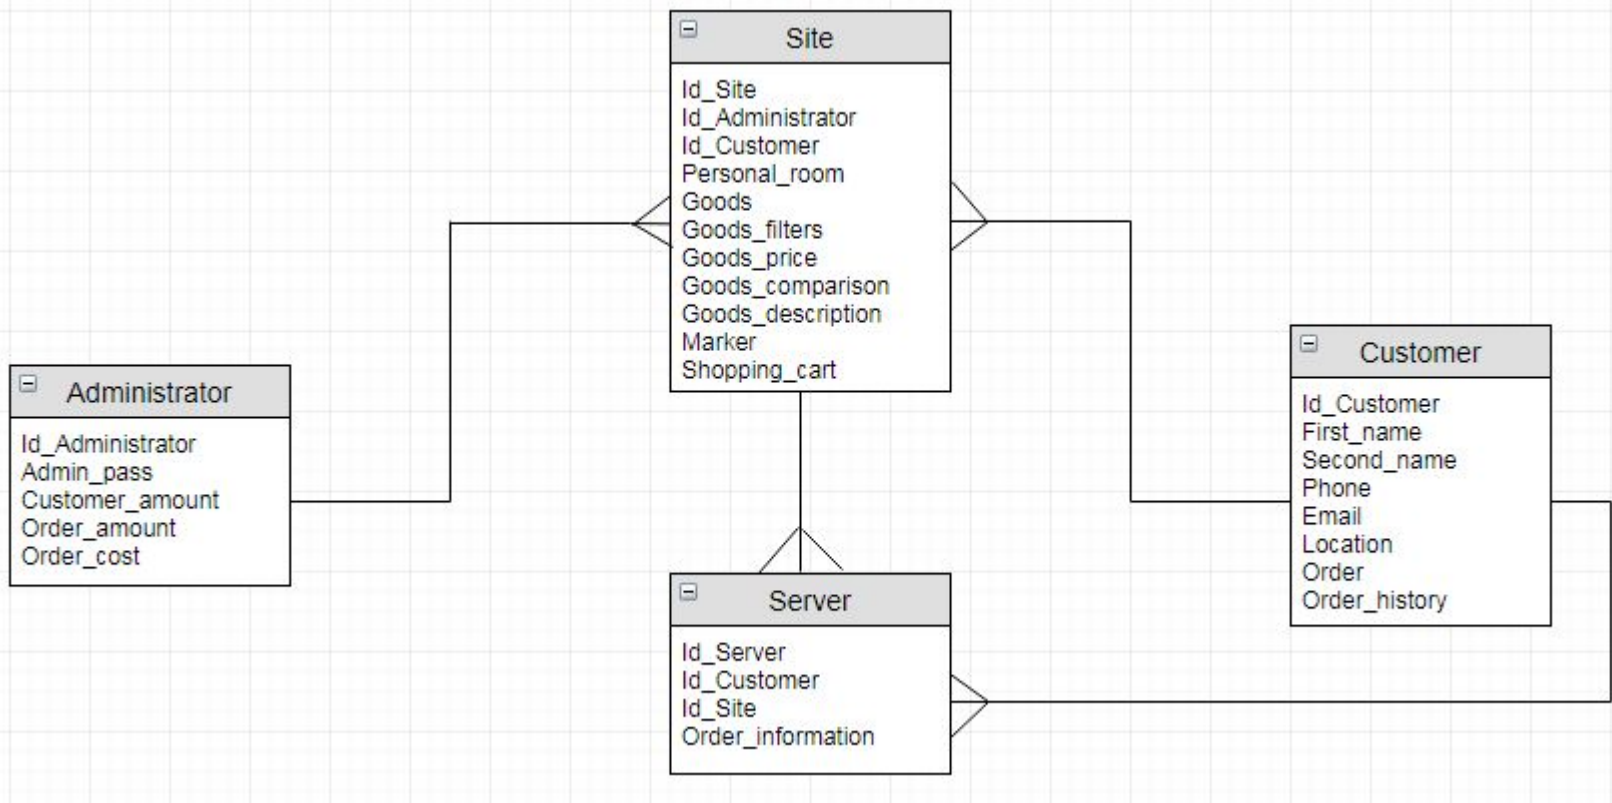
Site

Id_Site
Id_Administrator
Id_Customer
Personal_room
Goods
Goods_filters
Goods_price
Goods_comparison
Goods_description
Marker
Shopping_cart

Administrator

Id_Administrator
Admin_pass
Customer_amount
Order_amount
Order_cost

Customer

Id_Customer
First_name
Second_name
Phone
Email
Location
Order
Order_history

Server

Id_Server
Id_Customer
Id_Site
Order_information